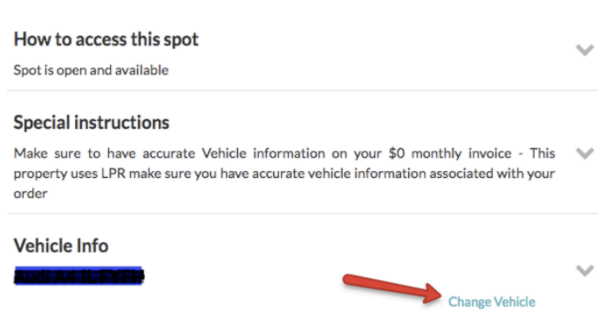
How to access this spot

Spot is open and available

Special instructions

Make sure to have accurate Vehicle information on your $0 monthly invoice - This property uses LPR make sure you have accurate vehicle information associated with your order

Vehicle Info

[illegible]

Change Vehicle